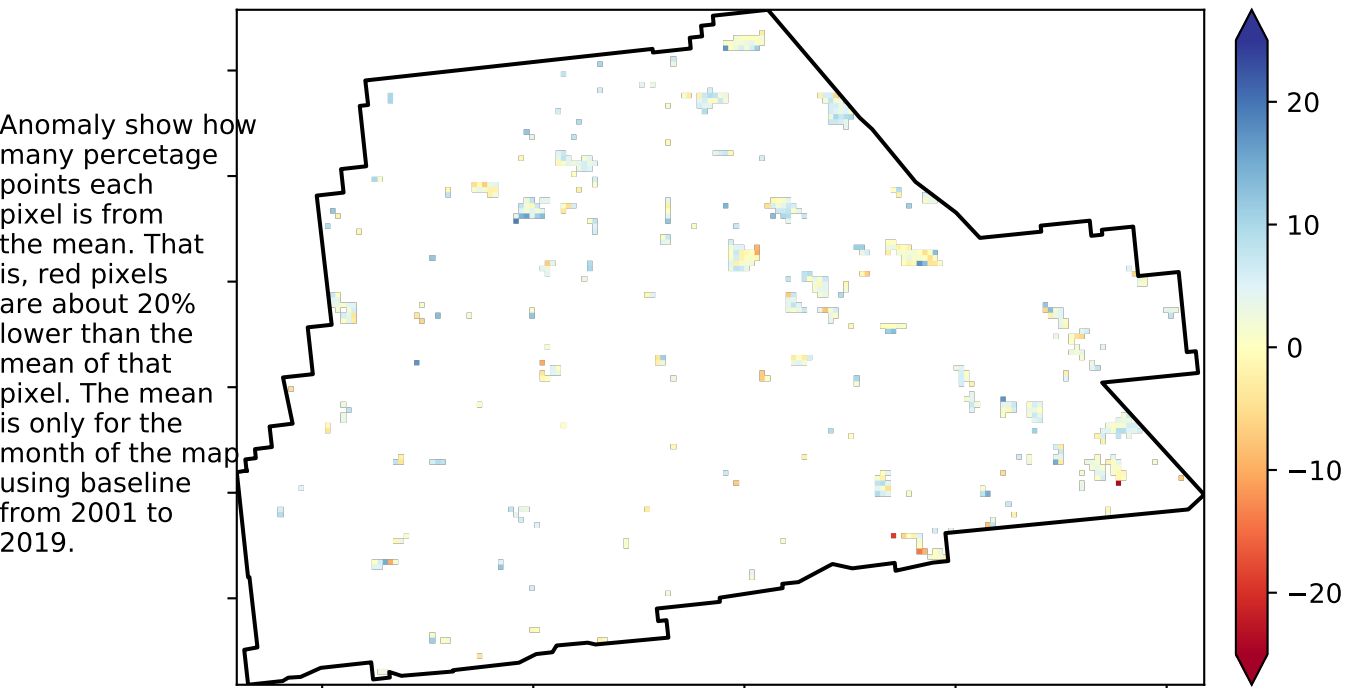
Anomaly show how many percetage points each pixel is from the mean. That is, red pixels are about 20% lower than the mean of that pixel. The mean is only for the month of the map using baseline from 2001 to 2019.

20
10
0
−10
−20